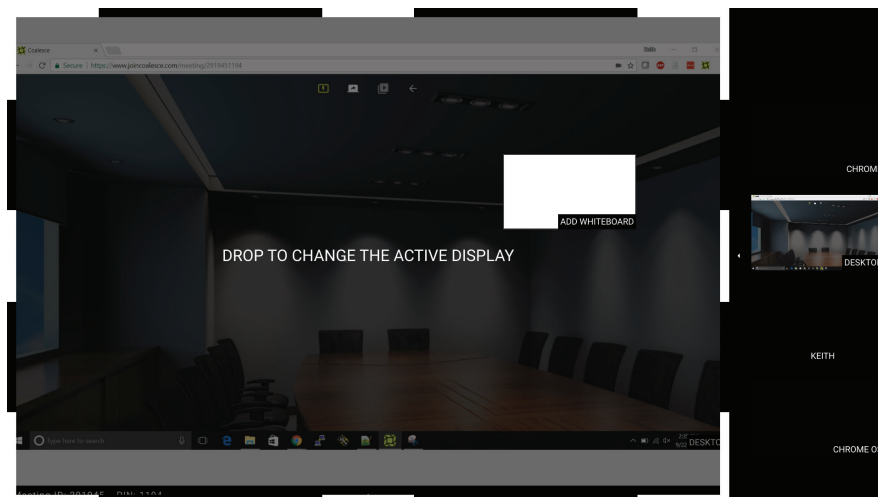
Coalesce

Secure | https://www.joincoalesce.com/meeting/2019451104

Keith

ADD WHITEBOARD

DROP TO CHANGE THE ACTIVE DISPLAY

CHROM

DESKTO

KEITH

CHROME O

Type here to search

DESKTO

Meeting ID: 201945 PIN: 1104